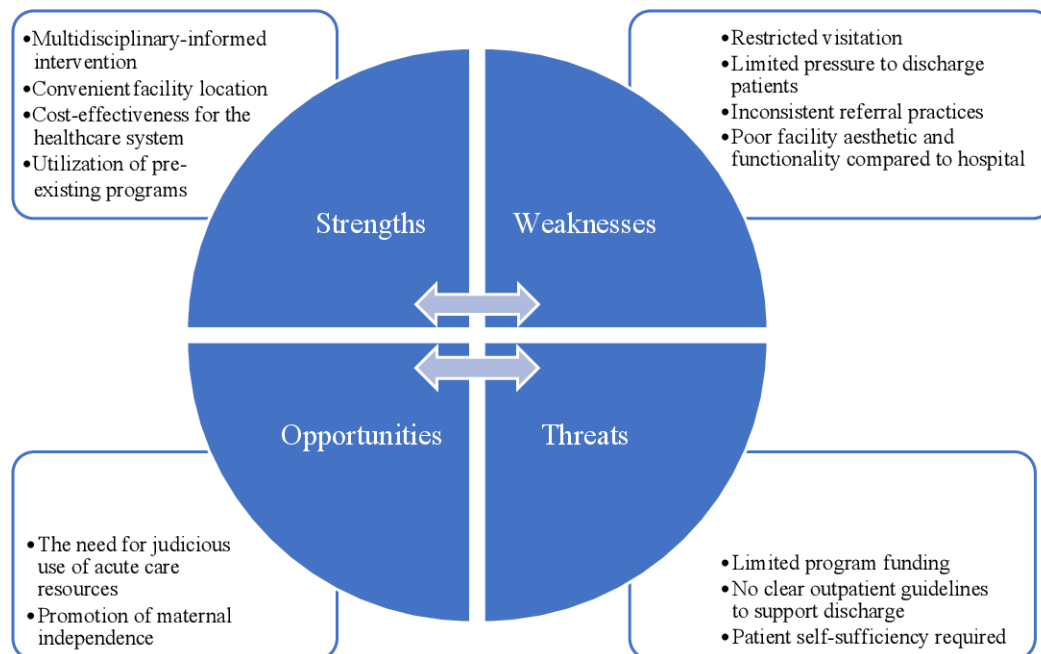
•Multidisciplinary-informed intervention
•Convenient facility location
•Cost-effectiveness for the healthcare system
•Utilization of pre-existing programs

•Restricted visitation
•Limited pressure to discharge patients
•Inconsistent referral practices
•Poor facility aesthetic and functionality compared to hospital

Strengths

Weaknesses

Opportunities

Threats

•The need for judicious use of acute care resources
•Promotion of maternal independence

•Limited program funding
•No clear outpatient guidelines to support discharge
•Patient self-sufficiency required